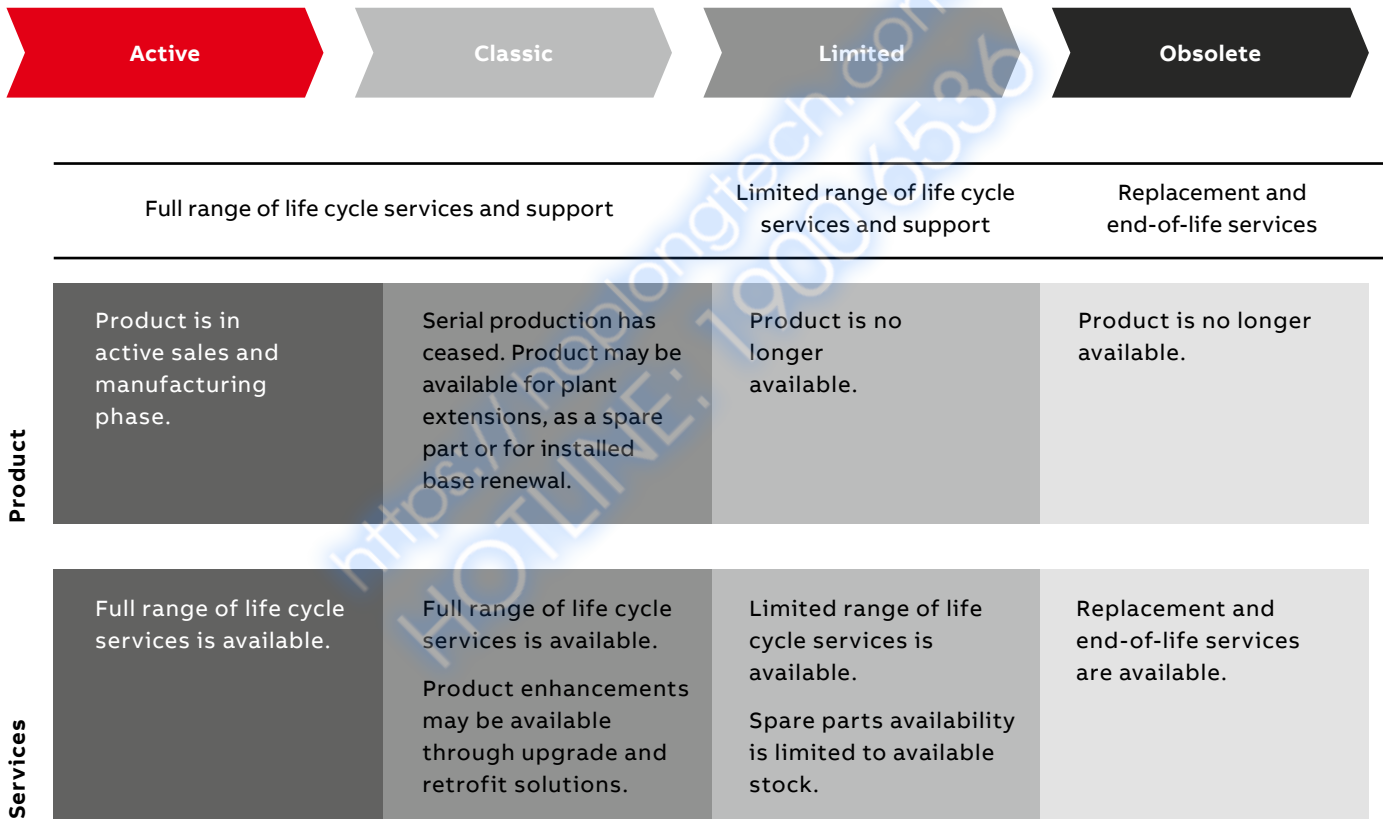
Active
Classic
Limited
Obsolete

| Full range of life cycle services and support | | Limited range of life cycle services and support | Replacement and end-of-life services |
|---|---|---|---|

| | | | | |
|---|---|---|---|---|
| Product | Product is in active sales and manufacturing phase. | Serial production has ceased. Product may be available for plant extensions, as a spare part or for installed base renewal. | Product is no longer available. | Product is no longer available. |
| Services | Full range of life cycle services is available. | Full range of life cycle services is available. Product enhancements may be available through upgrade and retrofit solutions. | Limited range of life cycle services is available. Spare parts availability is limited to available stock. | Replacement and end-of-life services are available. |

https://hoplongtech.com
HOTLINE: 1900.6536